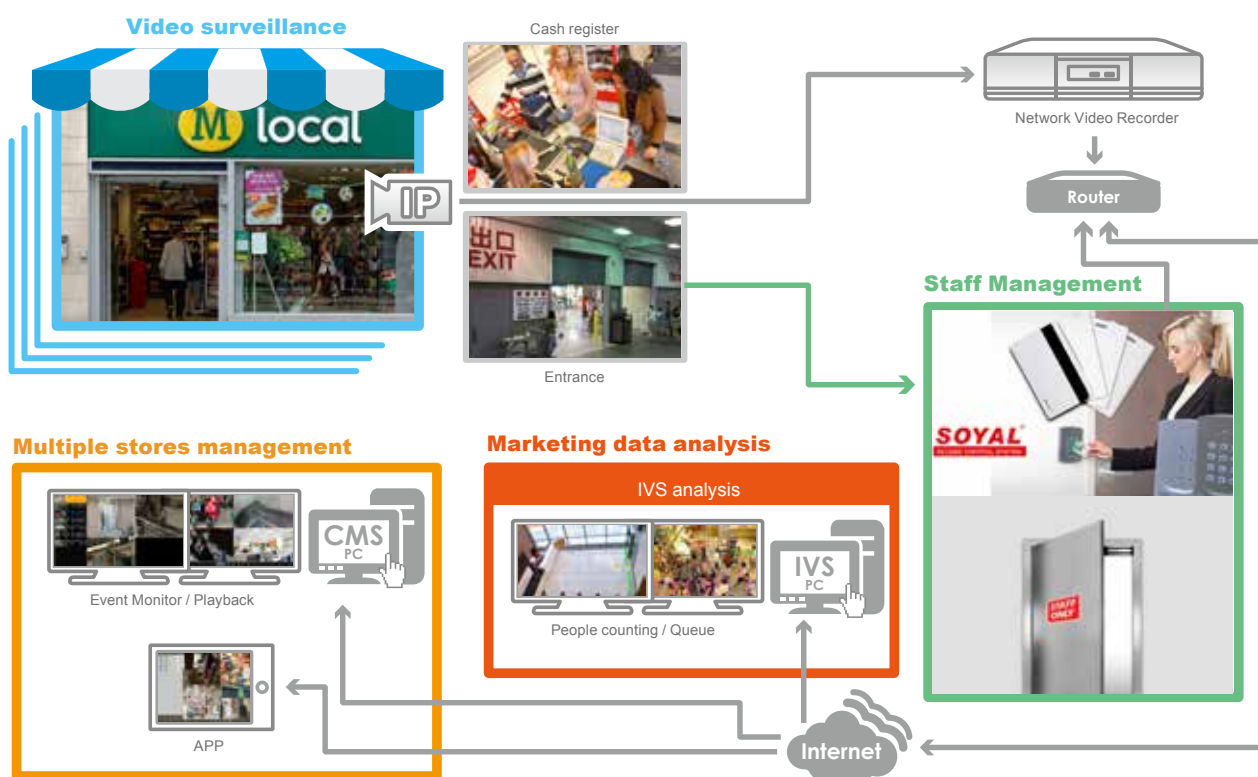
Video surveillance

M local

IP

Cash register

Entrance

出口 EXIT

Network Video Recorder

Router

Staff Management

SOYAL

STAFF ONLY

Multiple stores management

CMS PC

Event Monitor / Playback

APP

Marketing data analysis

IVS analysis

IVS PC

People counting / Queue

Internet